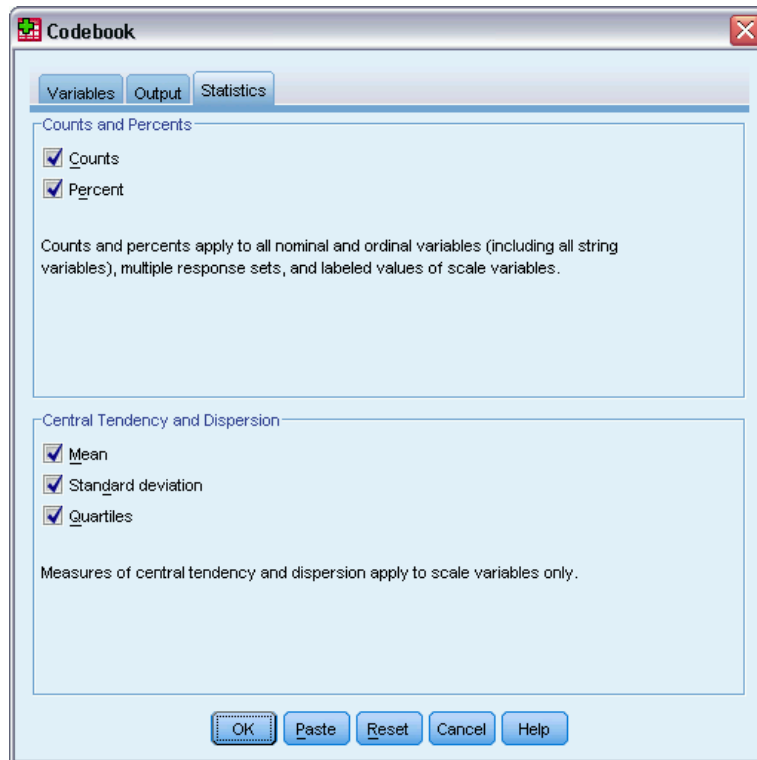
Codebook

Variables | Output | Statistics

Counts and Percents

Counts

Percent

Counts and percents apply to all nominal and ordinal variables (including all string variables), multiple response sets, and labeled values of scale variables.

Central Tendency and Dispersion

Mean

Standard deviation

Quartiles

Measures of central tendency and dispersion apply to scale variables only.

OK | Paste | Reset | Cancel | Help